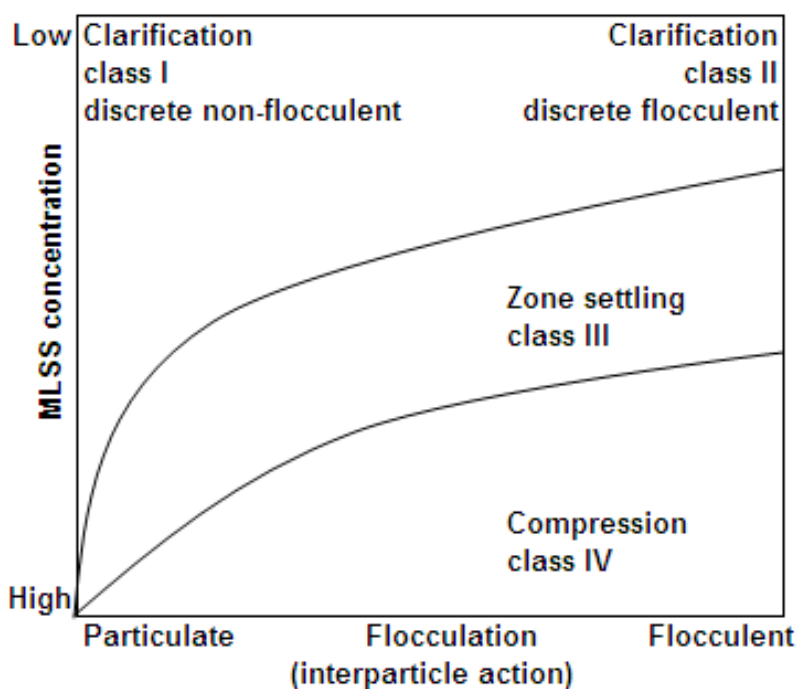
Low

Clarification
class I
discrete non-flocculent

Clarification
class II
discrete flocculent

MLSS concentration

Zone settling
class III

Compression
class IV

High

Particulate

Flocculation
(interparticle action)

Flocculent